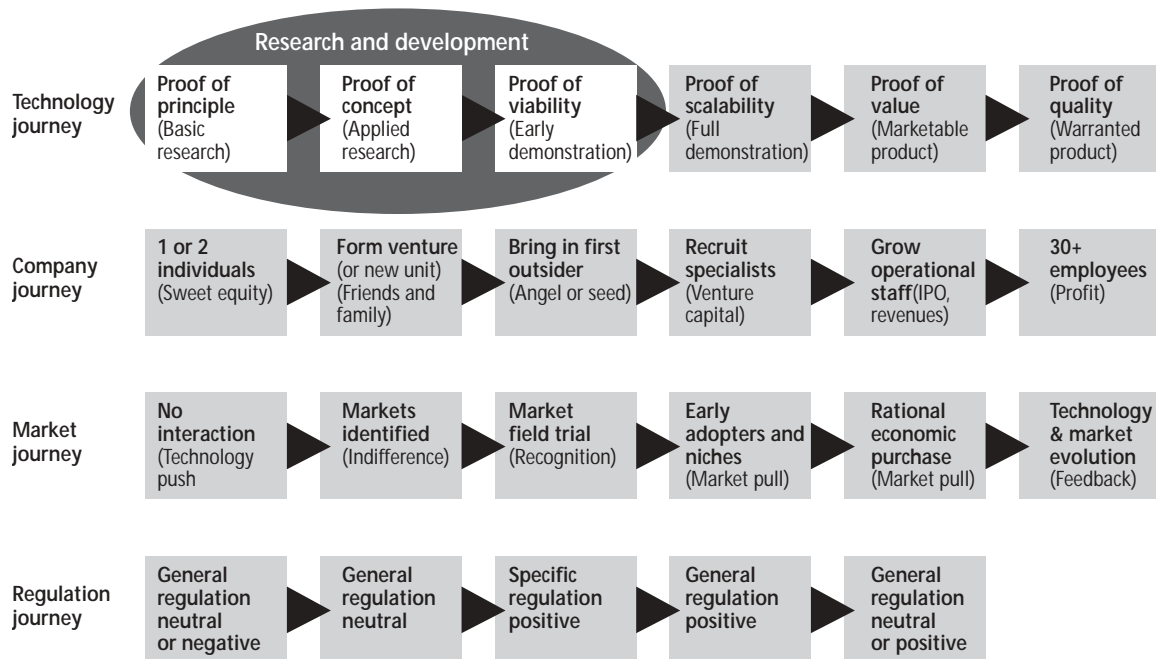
Research and development

Technology journey

Proof of principle (Basic research)

Proof of concept (Applied research)

Proof of viability (Early demonstration)

Proof of scalability (Full demonstration)

Proof of value (Marketable product)

Proof of quality (Warranted product)

Company journey

1 or 2 individuals (Sweet equity)

Form venture (or new unit) (Friends and family)

Bring in first outsider (Angel or seed)

Recruit specialists (Venture capital)

Grow operational staff(IPO, revenues)

30+ employees (Profit)

Market journey

No interaction (Technology push

Markets identified (Indifference)

Market field trial (Recognition)

Early adopters and niches (Market pull)

Rational economic purchase (Market pull)

Technology & market evolution (Feedback)

Regulation journey

General regulation neutral or negative

General regulation neutral

Specific regulation positive

General regulation positive

General regulation neutral or positive